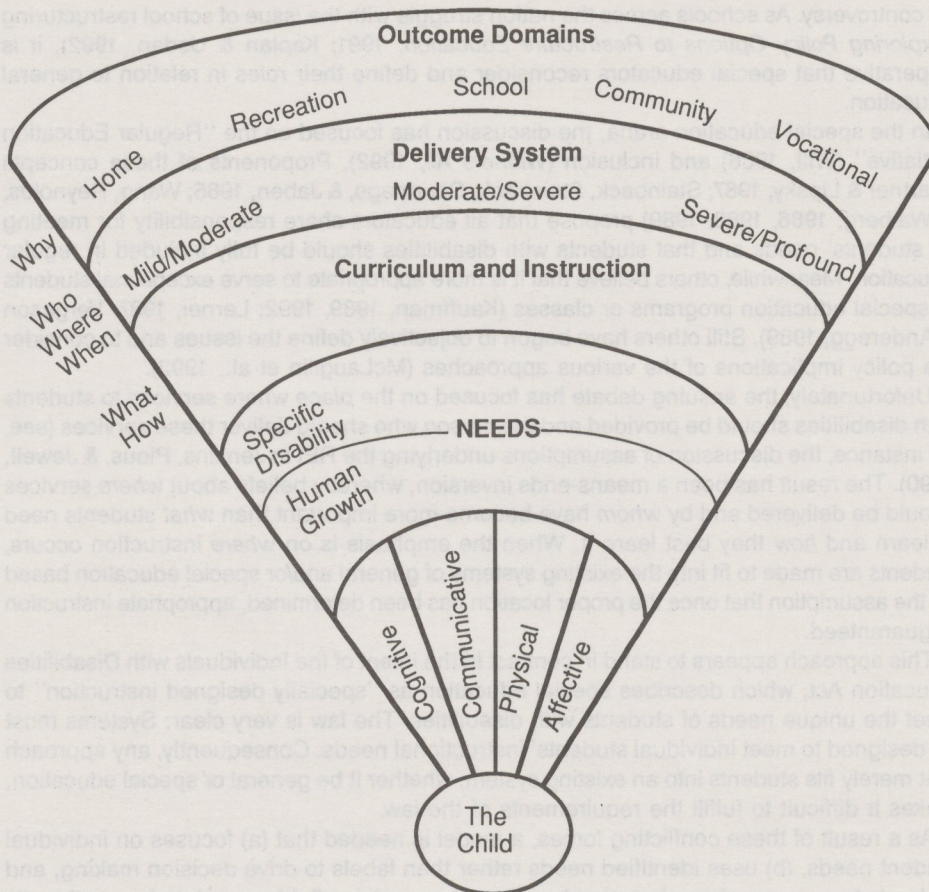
Outcome Domains

Recreation

School

Community

Vocational

Why

Home

Delivery System

Moderate/Severe

Mild/Moderate

Severe/Profound

Curriculum and Instruction

Who

Where

When

What

How

Specific Disability

NEEDS

Human Growth

Cognitive

Communicative

Physical

Affective

The Child